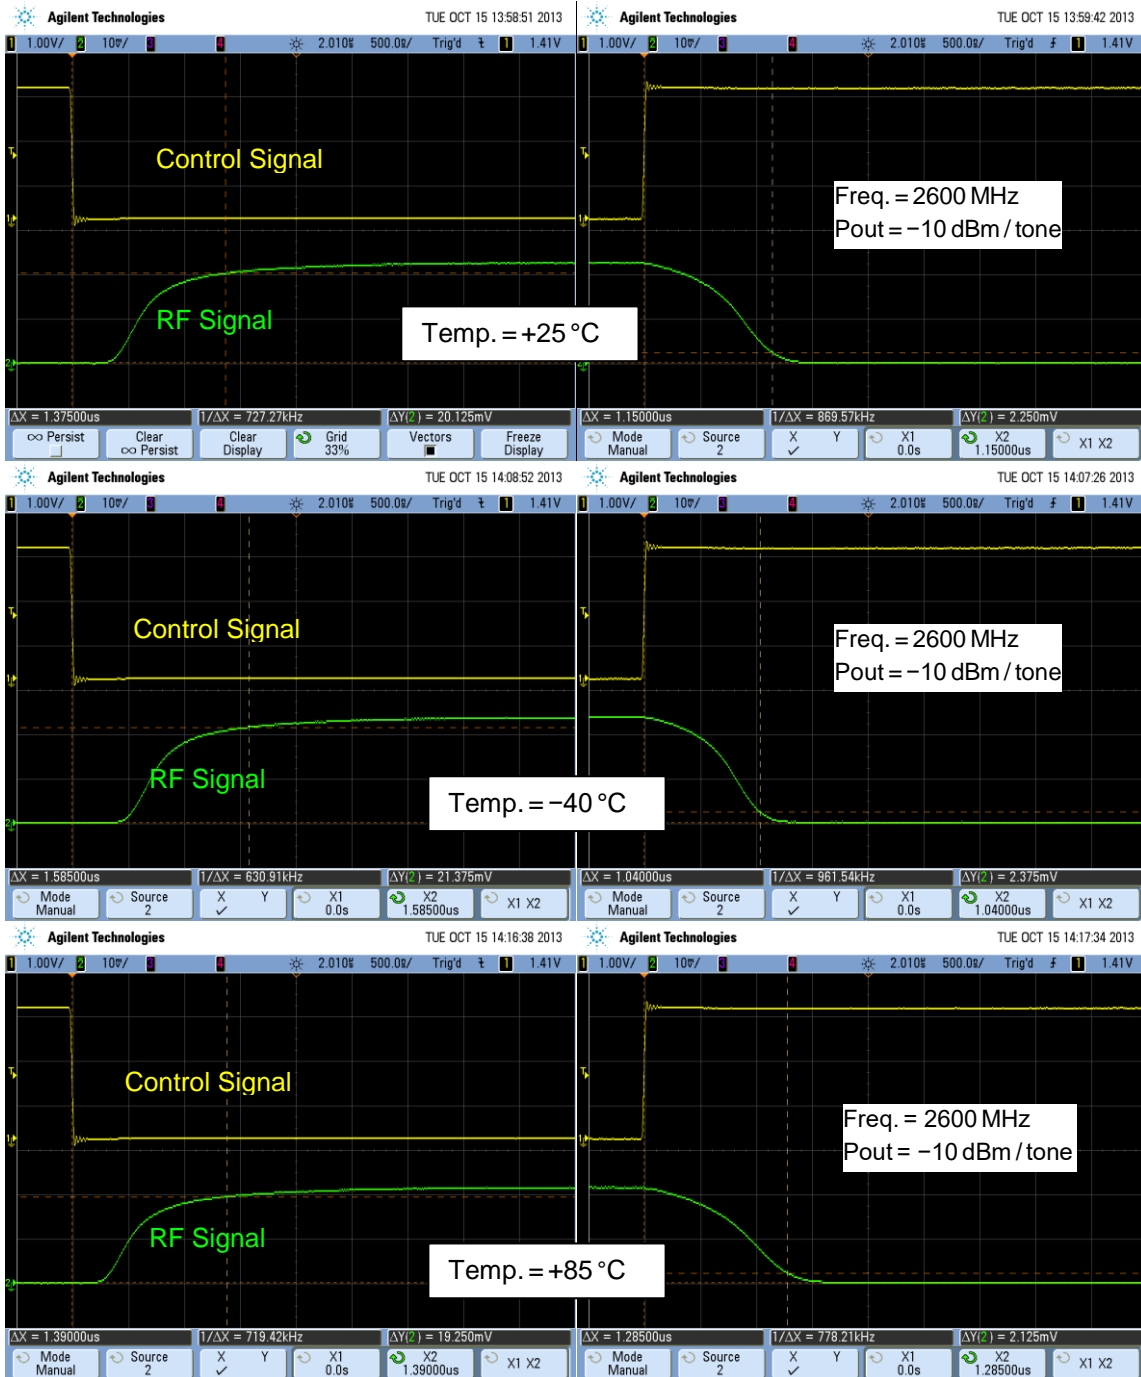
Agilent Technologies TUE OCT 15 13:58:51 2013
1 1.00V/ 2 10mV/ 3 4 2.010s 500.0ns/ Trig'd 1 1.41V

Control Signal

RF Signal

Temp. = +25 °C

ΔX = 1.37500us 1/ΔX = 727.27kHz ΔY(2) = 20.125mV
∞ Persist | Clear ∞ Persist | Clear Display | Grid 33% | Vectors | Freeze Display

Agilent Technologies TUE OCT 15 13:59:42 2013
1 1.00V/ 2 10mV/ 3 4 2.010s 500.0ns/ Trig'd 1 1.41V

Freq. = 2600 MHz
Pout = −10 dBm / tone

ΔX = 1.15000us 1/ΔX = 869.57kHz ΔY(2) = 2.250mV
Mode Manual | Source 2 | X Y | X1 0.0s | X2 1.15000us | X1 X2

Agilent Technologies TUE OCT 15 14:08:52 2013
1 1.00V/ 2 10mV/ 3 4 2.010s 500.0ns/ Trig'd 1 1.41V

Control Signal

RF Signal

Temp. = −40 °C

ΔX = 1.58500us 1/ΔX = 630.91kHz ΔY(2) = 21.375mV
Mode Manual | Source 2 | X Y | X1 0.0s | X2 1.58500us | X1 X2

Agilent Technologies TUE OCT 15 14:07:26 2013
1 1.00V/ 2 10mV/ 3 4 2.010s 500.0ns/ Trig'd 1 1.41V

Freq. = 2600 MHz
Pout = −10 dBm / tone

ΔX = 1.04000us 1/ΔX = 961.54kHz ΔY(2) = 2.375mV
Mode Manual | Source 2 | X Y | X1 0.0s | X2 1.04000us | X1 X2

Agilent Technologies TUE OCT 15 14:16:38 2013
1 1.00V/ 2 10mV/ 3 4 2.010s 500.0ns/ Trig'd 1 1.41V

Control Signal

RF Signal

Temp. = +85 °C

ΔX = 1.39000us 1/ΔX = 719.42kHz ΔY(2) = 19.250mV
Mode Manual | Source 2 | X Y | X1 0.0s | X2 1.39000us | X1 X2

Agilent Technologies TUE OCT 15 14:17:34 2013
1 1.00V/ 2 10mV/ 3 4 2.010s 500.0ns/ Trig'd 1 1.41V

Freq. = 2600 MHz
Pout = −10 dBm / tone

ΔX = 1.28500us 1/ΔX = 778.21kHz ΔY(2) = 2.125mV
Mode Manual | Source 2 | X Y | X1 0.0s | X2 1.28500us | X1 X2